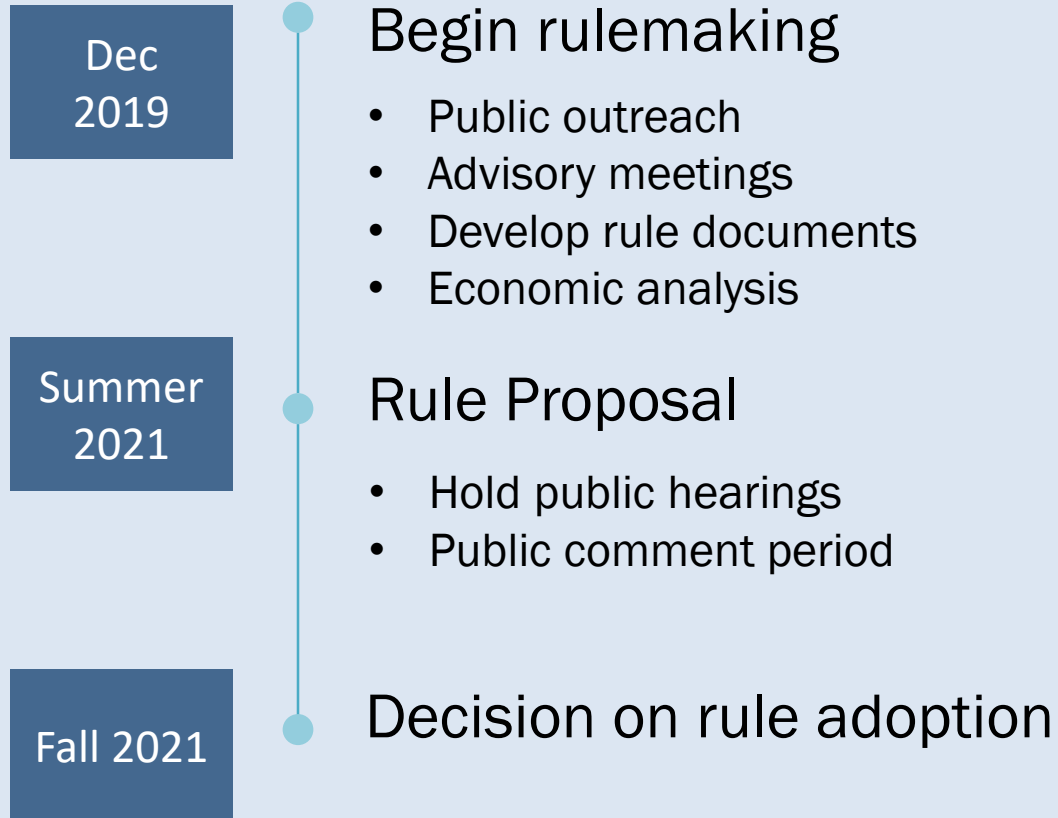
Dec 2019

Begin rulemaking

- Public outreach
- Advisory meetings
- Develop rule documents
- Economic analysis

Summer 2021

Rule Proposal

- Hold public hearings
- Public comment period

Fall 2021

Decision on rule adoption